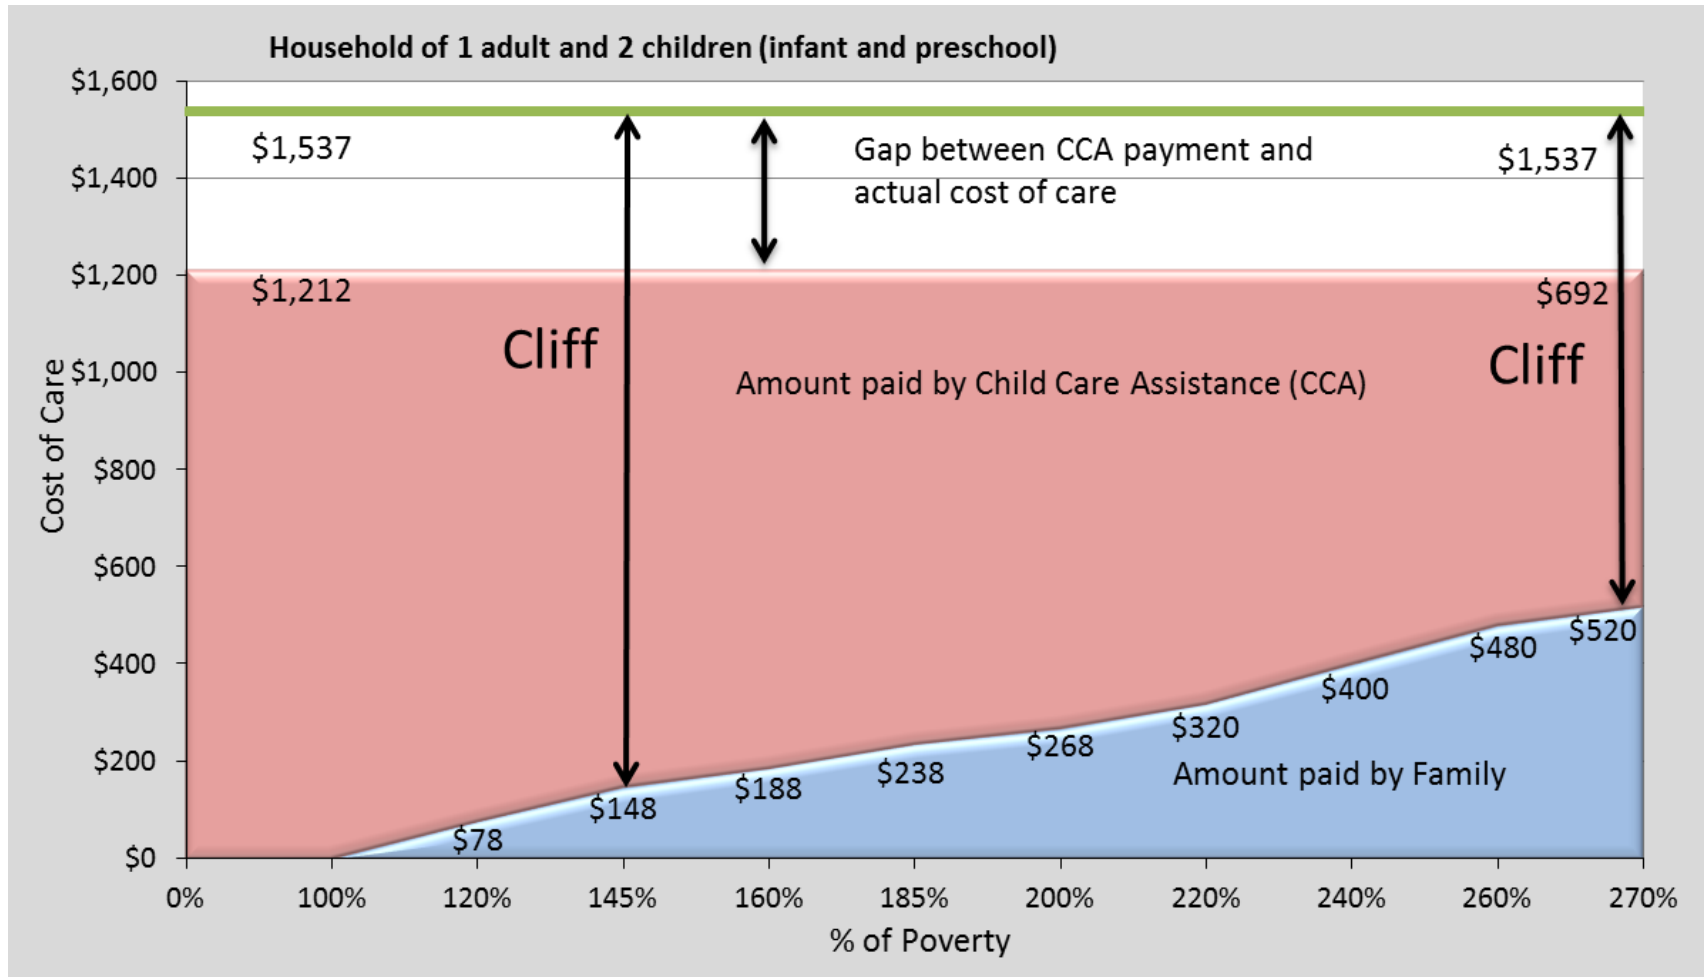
Household of 1 adult and 2 children (infant and preschool)

$1,600
$1,400
$1,200
$1,000
$800
$600
$400
$200
$0

Cost of Care

$1,537

Gap between CCA payment and actual cost of care

$1,537

$1,212

$692

Cliff

Amount paid by Child Care Assistance (CCA)

Cliff

$520
$480
$400
$320
$268
$238
$188
$148
$78

Amount paid by Family

0%
100%
120%
145%
160%
185%
200%
220%
240%
260%
270%

% of Poverty